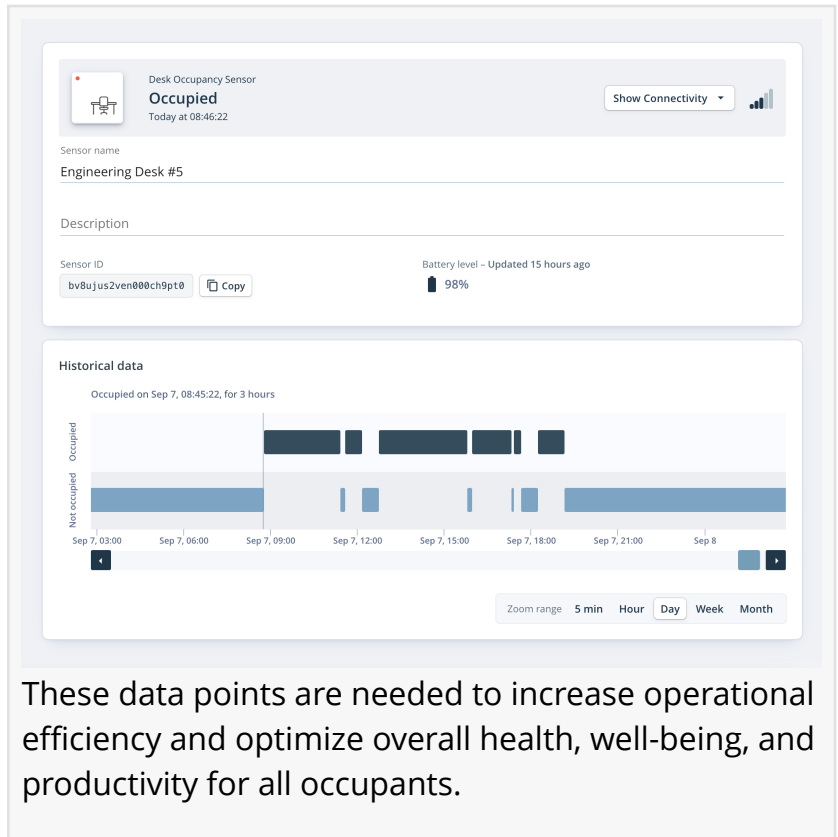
Desk Occupancy Sensor
Occupied
Today at 08:46:22

Show Connectivity

Sensor name
Engineering Desk #5

Description

Sensor ID
bv8ujus2ven000ch9pt0
Copy

Battery level – Updated 15 hours ago
98%

Historical data

Occupied on Sep 7, 08:45:22, for 3 hours

Occupied
Not occupied

Sep 7, 03:00
Sep 7, 06:00
Sep 7, 09:00
Sep 7, 12:00
Sep 7, 15:00
Sep 7, 18:00
Sep 7, 21:00
Sep 8

Zoom range
5 min
Hour
Day
Week
Month

These data points are needed to increase operational efficiency and optimize overall health, well-being, and productivity for all occupants.